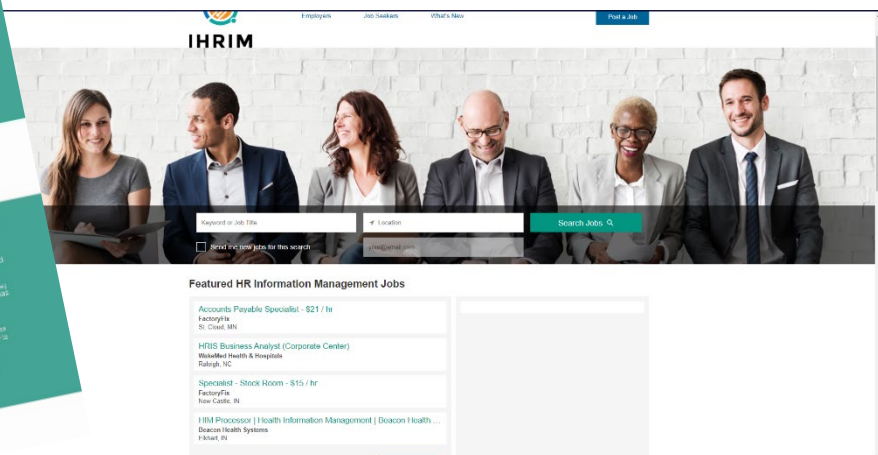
IHRIM

Employers Job Seekers What's New

Post a Job

Keyword or Job Title

Location

Search Jobs

Send me new jobs for this search

you@email.com

Featured HR Information Management Jobs

Accounts Payable Specialist - $21 / hr
FactoryFix
St. Cloud, MN

HRIS Business Analyst (Corporate Center)
WakeMed Health & Hospitals
Raleigh, NC

Specialist - Stock Room - $15 / hr
FactoryFix
New Castle, IN

HIM Processor | Health Information Management | Beacon Health ...
Beacon Health Systems
Elkhart, IN